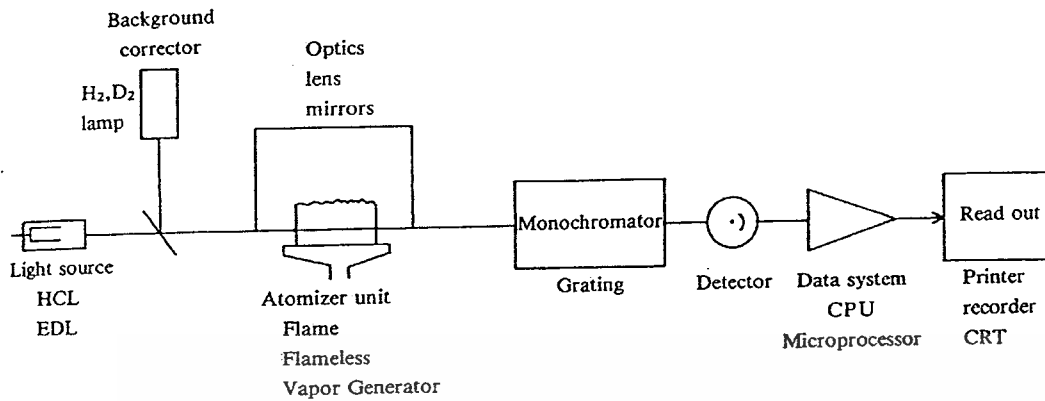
Background corrector

$H_2, D_2$ lamp

Optics
lens
mirrors

Monochromator

Read out

Light source
HCL
EDL

Atomizer unit
Flame
Flameless
Vapor Generator

Grating

Detector

Data system
CPU
Microprocessor

Printer
recorder
CRT